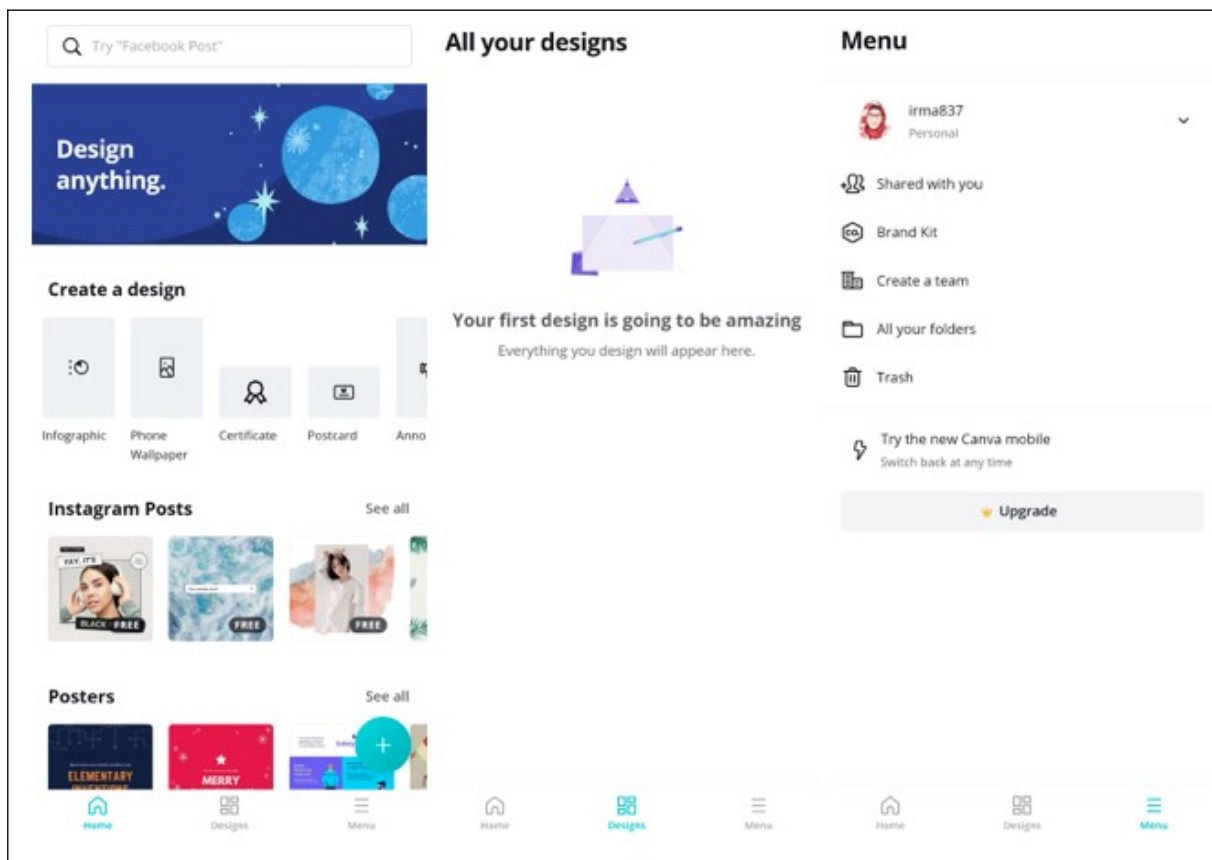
Try "Facebook Post"

Design anything.

Create a design

Infographic

Phone Wallpaper

Certificate

Postcard

Anno

Instagram Posts

See all

YAY, IT'S

BLACK

FREE

FREE

FREE

Posters

See all

ELEMENTARY

MERRY

Home

Designs

Menu

All your designs

Your first design is going to be amazing

Everything you design will appear here.

Home

Designs

Menu

Menu

irma837

Personal

Shared with you

Brand Kit

Create a team

All your folders

Trash

Try the new Canva mobile

Switch back at any time

Upgrade

Home

Designs

Menu